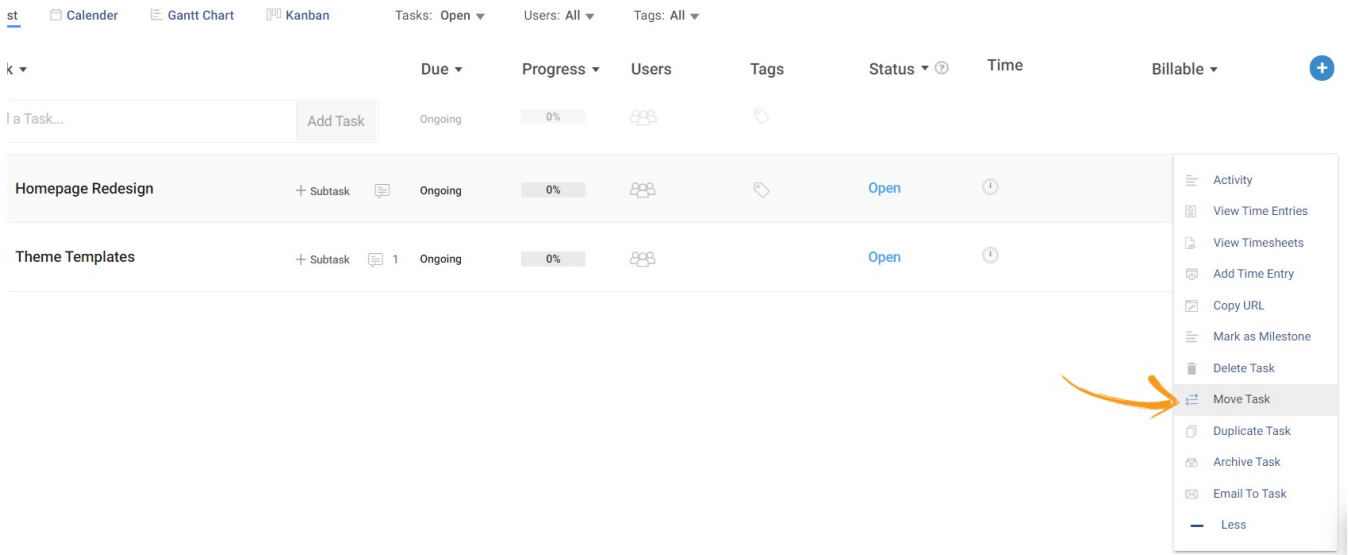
st Calender Gantt Chart Kanban Tasks: Open ▾ Users: All ▾ Tags: All ▾

k ▾ Due ▾ Progress ▾ Users Tags Status ▾ Time Billable ▾ +

l a Task... Add Task Ongoing 0%

Homepage Redesign + Subtask Ongoing 0% Open

Theme Templates + Subtask 1 Ongoing 0% Open

Activity
View Time Entries
View Timesheets
Add Time Entry
Copy URL
Mark as Milestone
Delete Task
Move Task
Duplicate Task
Archive Task
Email To Task
Less